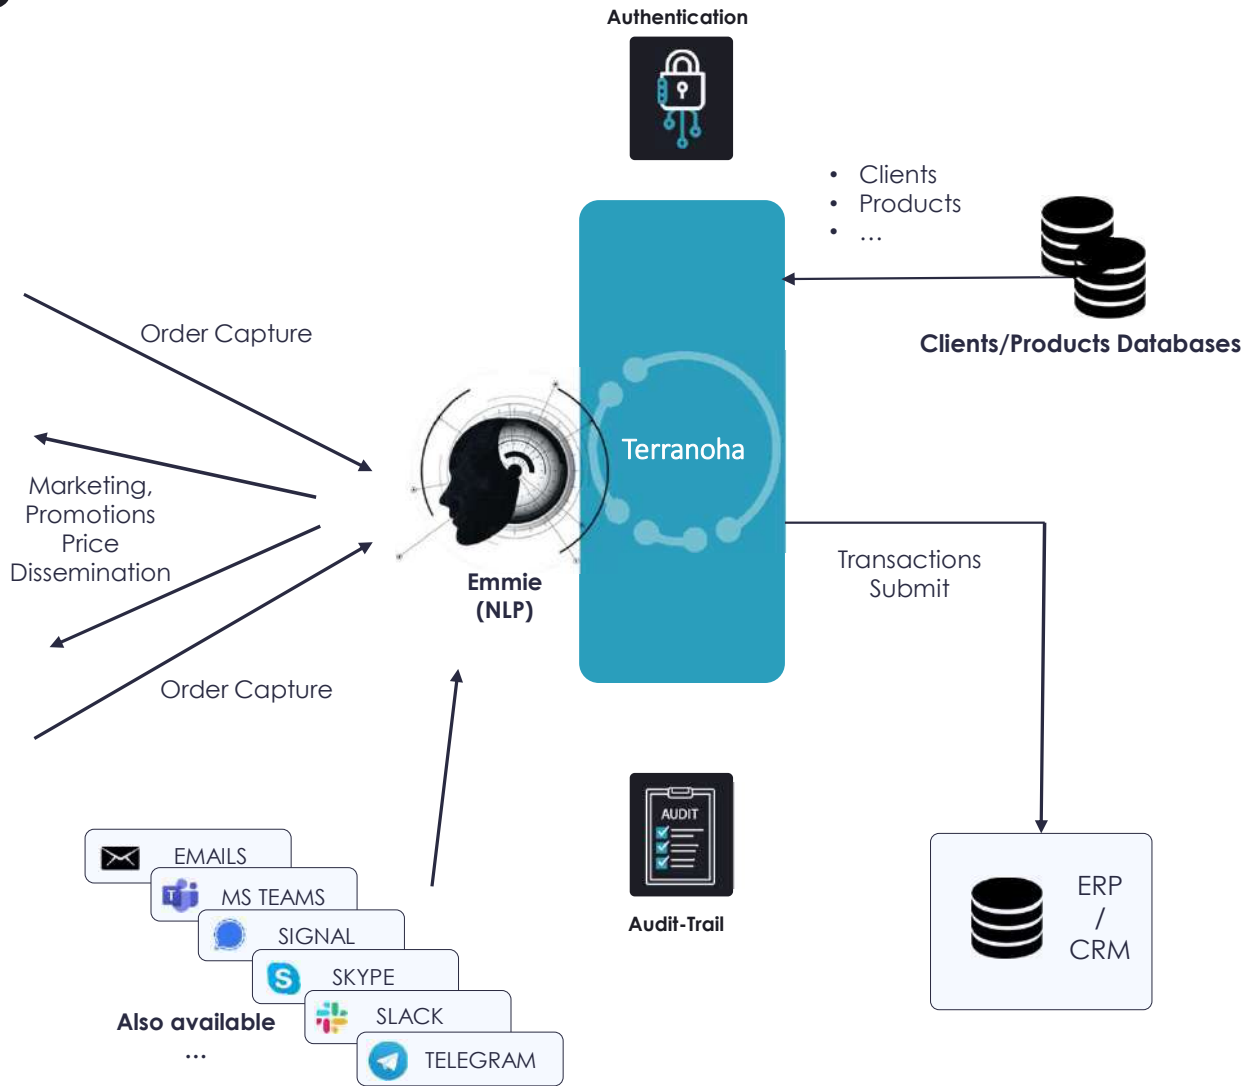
Authentication

- Clients
- Products
- …

Clients/Products Databases

Order Capture

Marketing, Promotions Price Dissemination

Order Capture

Terranoha

Emmie (NLP)

Transactions Submit

AUDIT

Audit-Trail

ERP / CRM

EMAILS
MS TEAMS
SIGNAL
SKYPE
SLACK
TELEGRAM

Also available
…